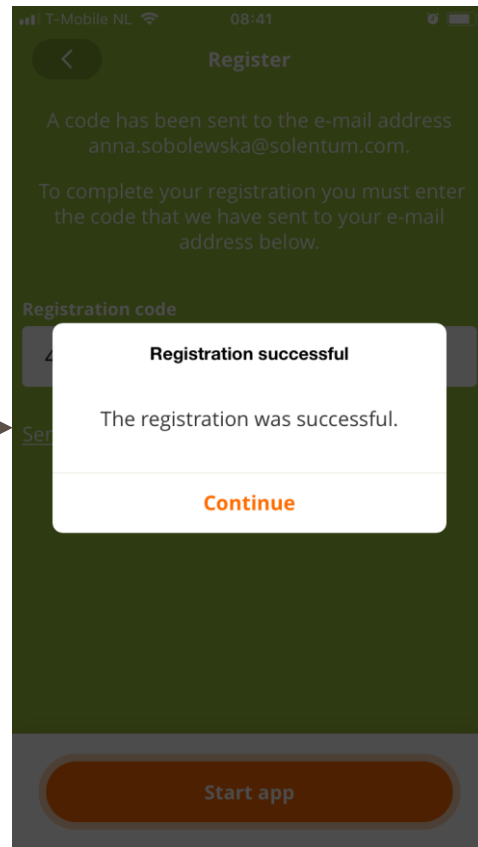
T-Mobile NL 08:41

Register

A code has been sent to the e-mail address anna.sobolewska@solentum.com.

To complete your registration you must enter the code that we have sent to your e-mail address below.

Registration code

4

Sen

Registration successful

The registration was successful.

Continue

Start app